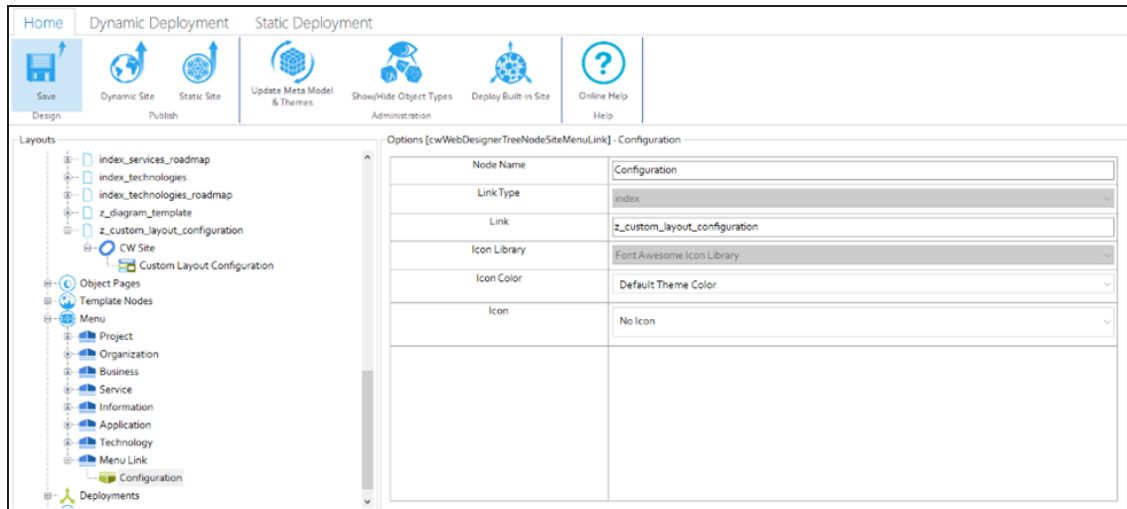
Home Dynamic Deployment Static Deployment

Save
Design
Dynamic Site
Static Site
Publish
Update Meta Model & Themes
Show/Hide Object Types
Deploy Built-in Site
Administration
Online Help
Help

Layouts
index_services_roadmap
index_technologies
index_technologies_roadmap
z_diagram_template
z_custom_layout_configuration
CW Site
Custom Layout Configuration
Object Pages
Template Nodes
Menu
Project
Organization
Business
Service
Information
Application
Technology
Menu Link
Configuration
Deployments

Options [cwWebDesignerTreeNodeSiteMenuLink] - Configuration

| Node Name | Configuration |
|---|---|
| Link Type | index |
| Link | z_custom_layout_configuration |
| Icon Library | Font Awesome Icon Library |
| Icon Color | Default Theme Color |
| Icon | No Icon |